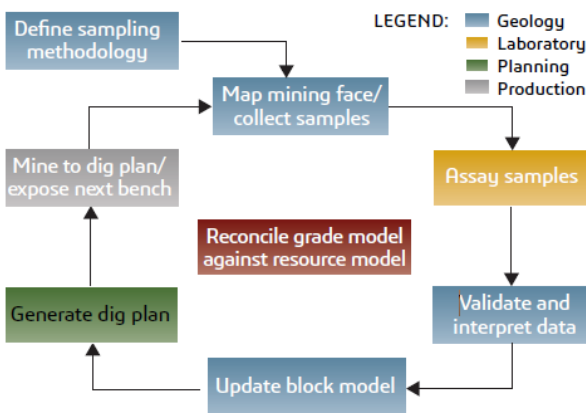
Define sampling methodology

LEGEND: Geology
Laboratory
Planning
Production

Map mining face/ collect samples

Mine to dig plan/ expose next bench

Assay samples

Reconcile grade model against resource model

Generate dig plan

Validate and interpret data

Update block model